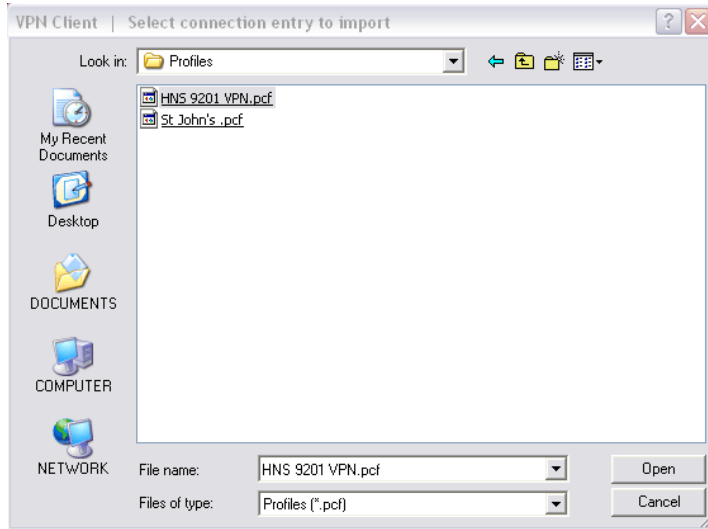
VPN Client | Select connection entry to import

Look in: Profiles

My Recent Documents

Desktop

DOCUMENTS

COMPUTER

NETWORK

HNS 9201 VPN.pcf
St John's .pcf

File name: HNS 9201 VPN.pcf

Files of type: Profiles (*.pcf)

Open

Cancel